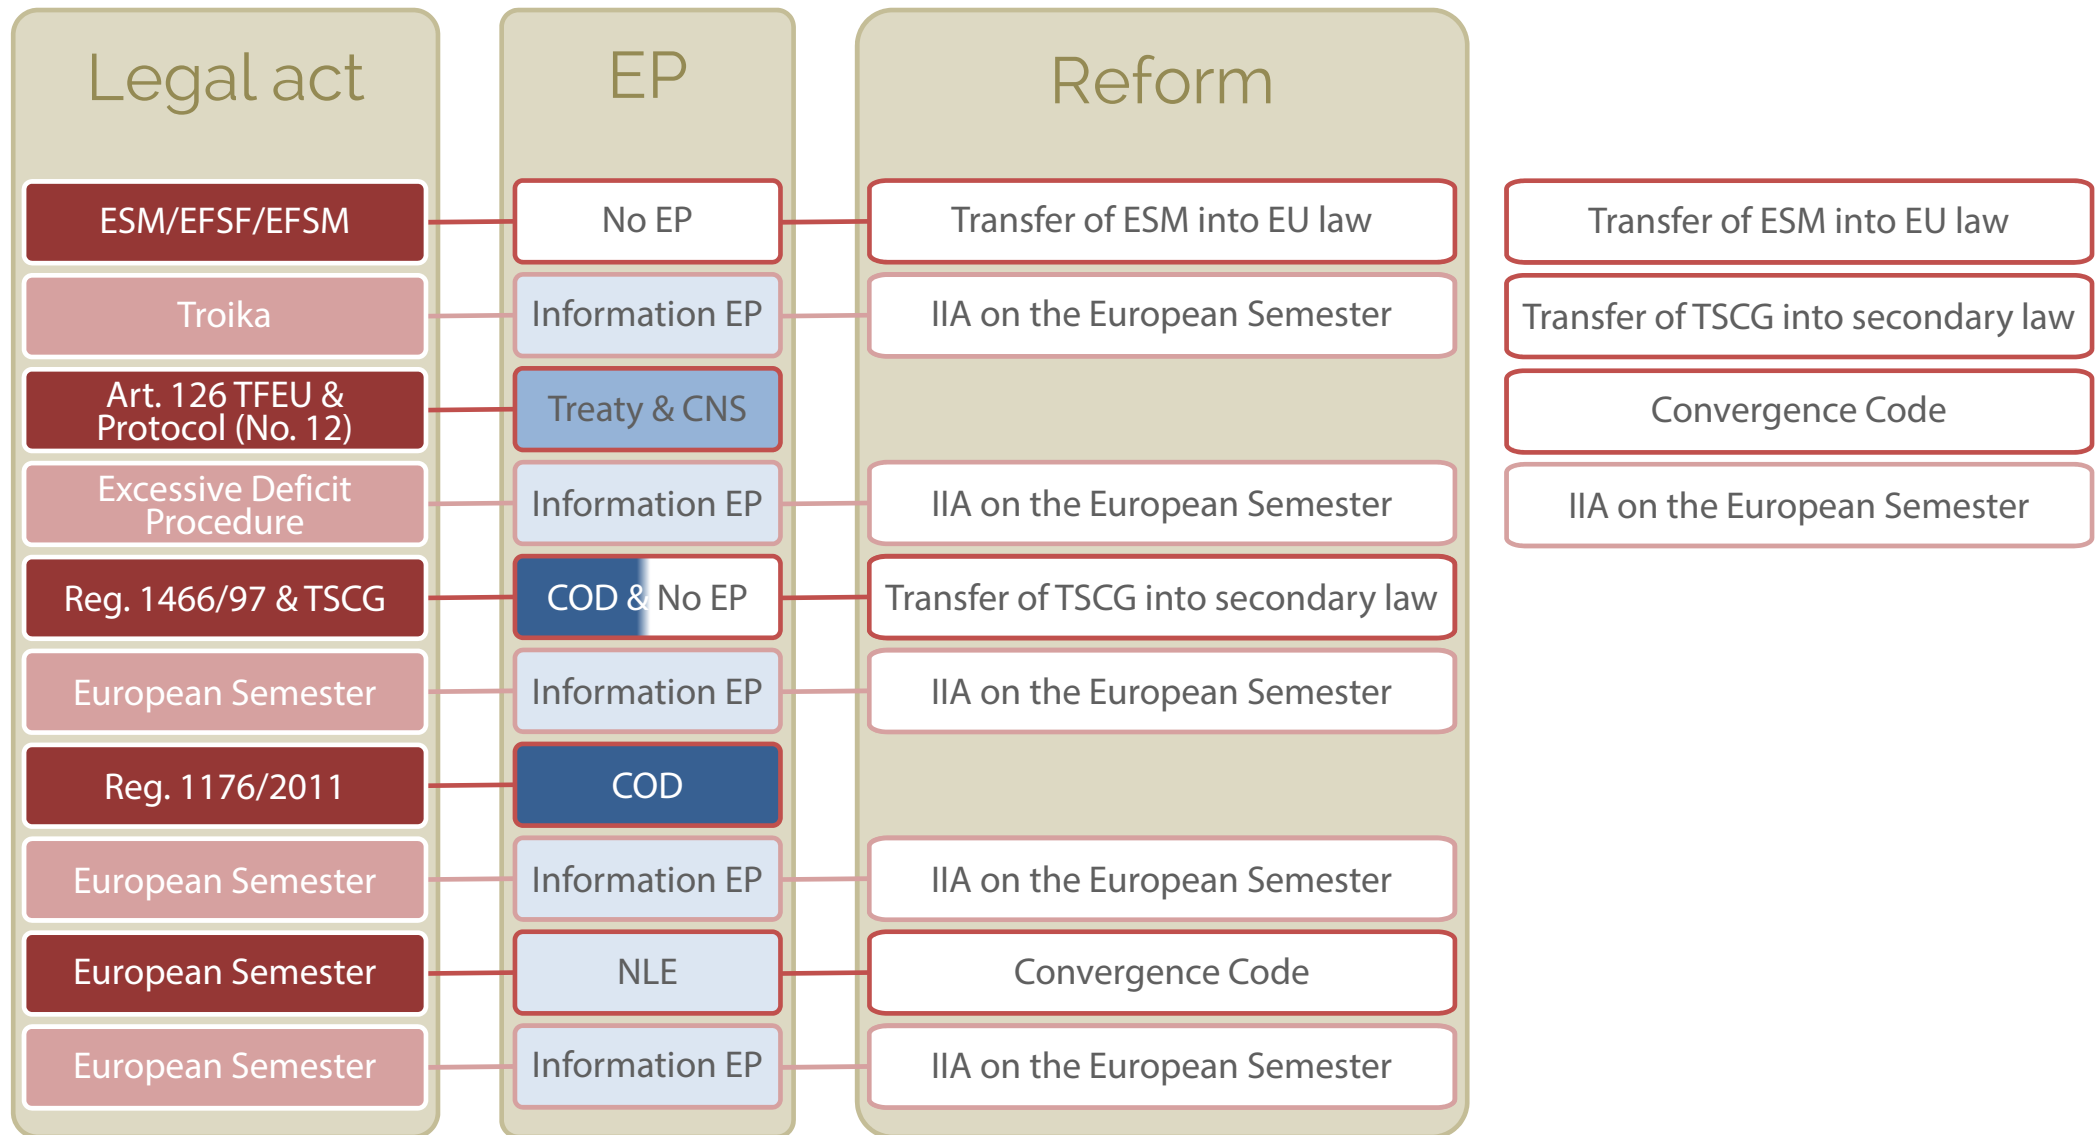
| Legal act | EP | Reform |
|---|---|---|
| ESM/EFSF/EFSM | No EP | Transfer of ESM into EU law |
| Troika | Information EP | IIA on the European Semester |
| Art. 126 TFEU & Protocol (No. 12) | Treaty & CNS | |
| Excessive Deficit Procedure | Information EP | IIA on the European Semester |
| Reg. 1466/97 & TSCG | COD & No EP | Transfer of TSCG into secondary law |
| European Semester | Information EP | IIA on the European Semester |
| Reg. 1176/2011 | COD | |
| European Semester | Information EP | IIA on the European Semester |
| European Semester | NLE | Convergence Code |
| European Semester | Information EP | IIA on the European Semester |

Transfer of ESM into EU law

Transfer of TSCG into secondary law

Convergence Code

IIA on the European Semester